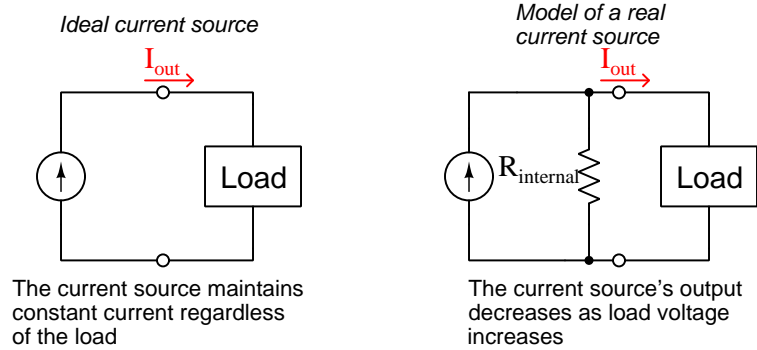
Ideal current source

$I_{out}$

Load

The current source maintains constant current regardless of the load

Model of a real current source

$I_{out}$

$R_{internal}$

Load

The current source's output decreases as load voltage increases